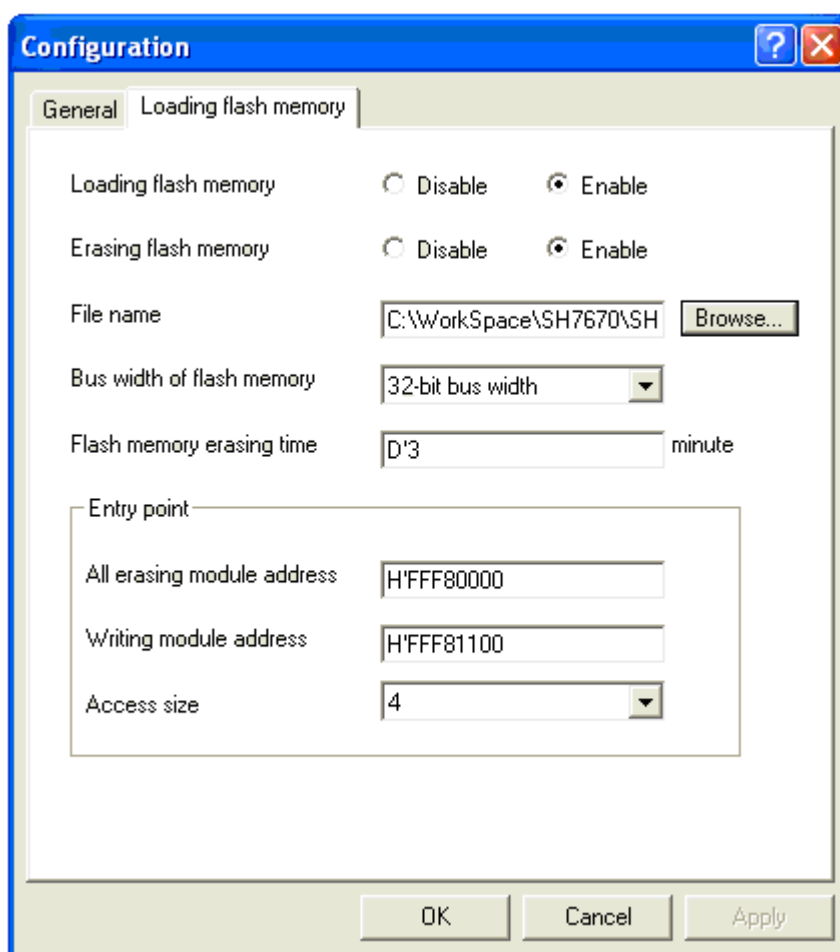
Configuration

General | Loading flash memory

Loading flash memory ○ Disable ● Enable

Erasing flash memory ○ Disable ● Enable

File name C:\WorkSpace\SH7670\SH Browse...

Bus width of flash memory 32-bit bus width

Flash memory erasing time D'3 minute

Entry point

All erasing module address H'FFF80000

Writing module address H'FFF81100

Access size 4

OK Cancel Apply